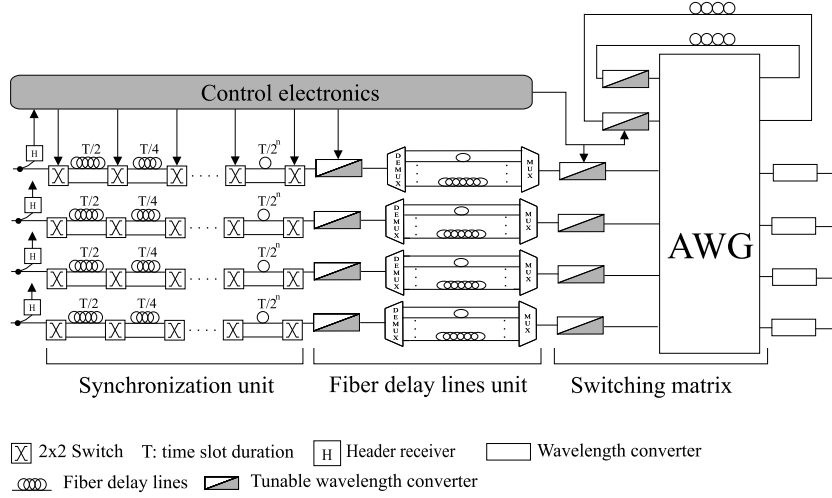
Control electronics

H
H
H
H

T/2
T/4
$T/2^n$
T/2
T/4
$T/2^n$
T/2
T/4
$T/2^n$
T/2
T/4
$T/2^n$

DEMUX
MUX
DEMUX
MUX
DEMUX
MUX
DEMUX
MUX

AWG

Synchronization unit
Fiber delay lines unit
Switching matrix

2x2 Switch T: time slot duration H Header receiver Wavelength converter

Fiber delay lines Tunable wavelength converter